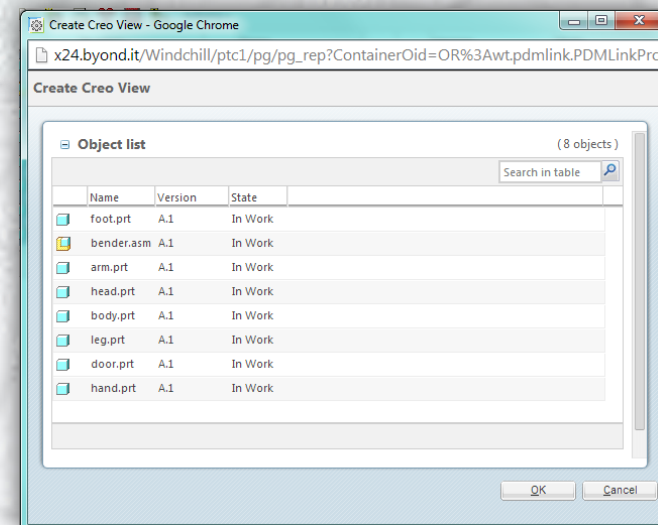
Create Creo View - Google Chrome

x24.byond.it/Windchill/ptc1/pg/pg_rep?ContainerOid=OR%3Awt.pdmlink.PDMLinkPro

Create Creo View

Object list

( 8 objects )

Search in table

| | Name | Version | State |
|---|---|---|---|
| | foot.prt | A.1 | In Work |
| | bender.asm | A.1 | In Work |
| | arm.prt | A.1 | In Work |
| | head.prt | A.1 | In Work |
| | body.prt | A.1 | In Work |
| | leg.prt | A.1 | In Work |
| | door.prt | A.1 | In Work |
| | hand.prt | A.1 | In Work |

OK

Cancel